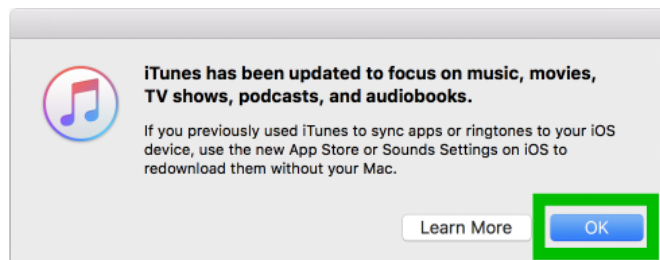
iTunes has been updated to focus on music, movies, TV shows, podcasts, and audiobooks.

If you previously used iTunes to sync apps or ringtones to your iOS device, use the new App Store or Sounds Settings on iOS to redownload them without your Mac.

Learn More

OK